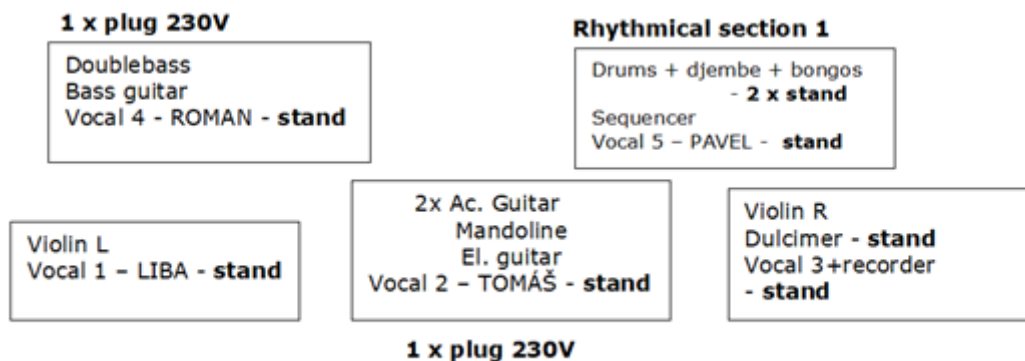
1 x plug 230V

Doublebass
Bass guitar
Vocal 4 - ROMAN - stand

Rhythmical section 1

Drums + djembe + bongos
- 2 x stand
Sequencer
Vocal 5 – PAVEL - stand

Violin L
Vocal 1 – LIBA - stand

2x Ac. Guitar
Mandoline
El. guitar
Vocal 2 – TOMÁŠ - stand

Violin R
Dulcimer - stand
Vocal 3+recorder
- stand

1 x plug 230V